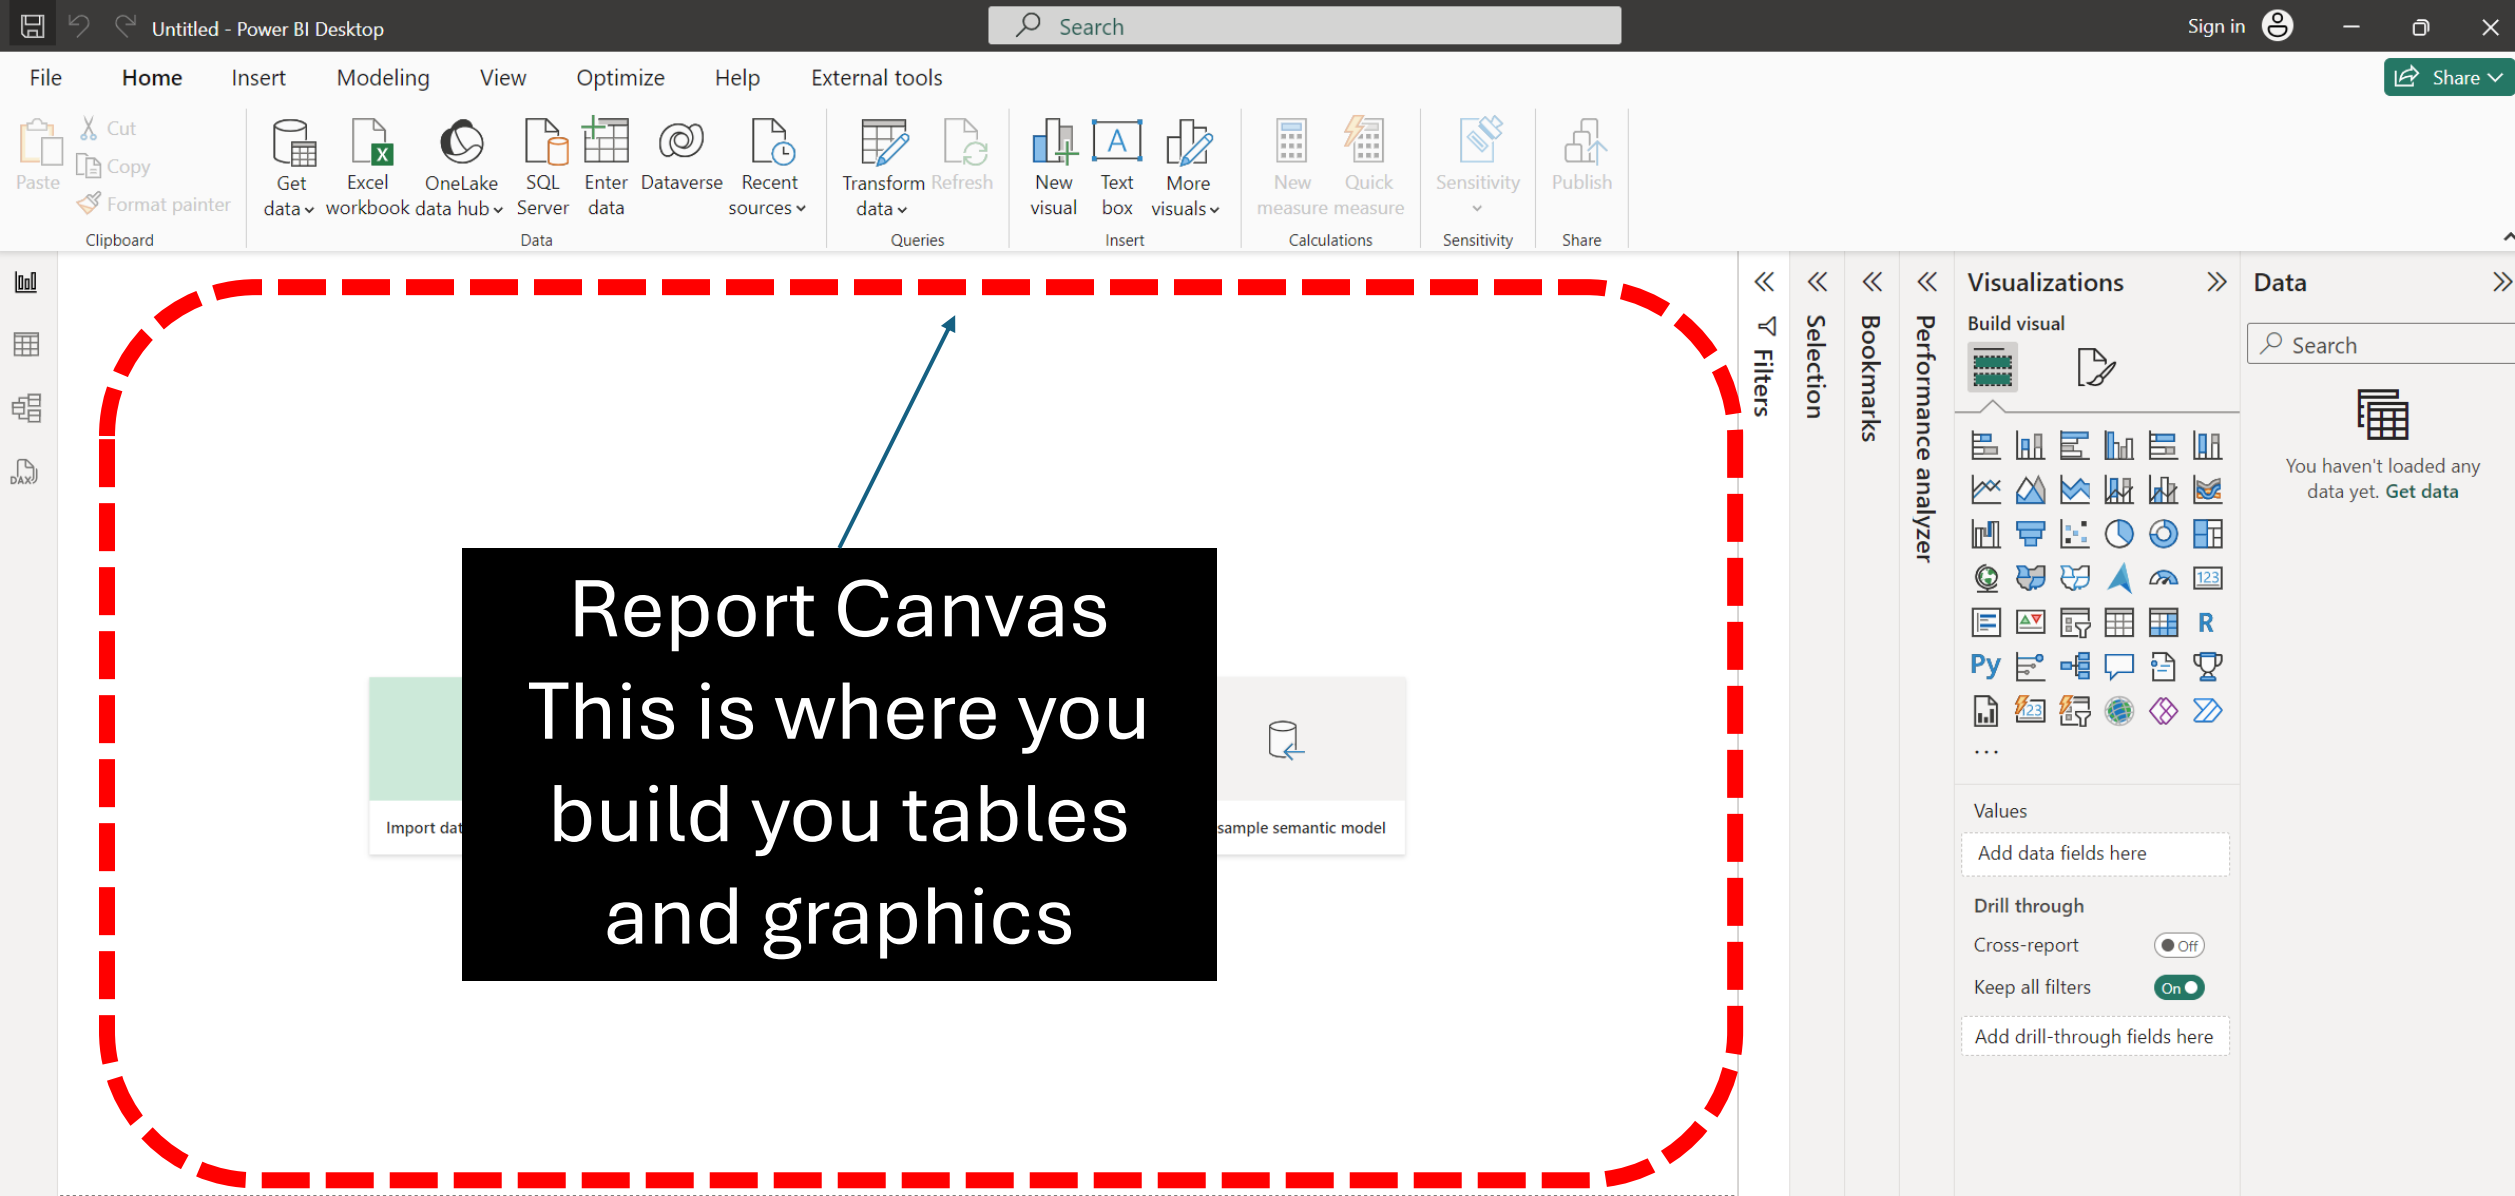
Untitled - Power BI Desktop
Search
Sign in
File Home Insert Modeling View Optimize Help External tools
Share
Paste
Cut
Copy
Format painter
Clipboard
Get data
Excel workbook
OneLake data hub
SQL Server
Enter data
Dataverse
Recent sources
Data
Transform data
Refresh
Queries
New visual
Text box
More visuals
Insert
New measure
Quick measure
Calculations
Sensitivity
Sensitivity
Publish
Share
Filters
Selection
Bookmarks
Performance analyzer
Visualizations
Build visual
Py
R
...
Values
Add data fields here
Drill through
Cross-report
Off
Keep all filters
On
Add drill-through fields here
Data
Search
You haven't loaded any data yet. Get data
Import dat
sample semantic model
Report Canvas
This is where you build you tables and graphics